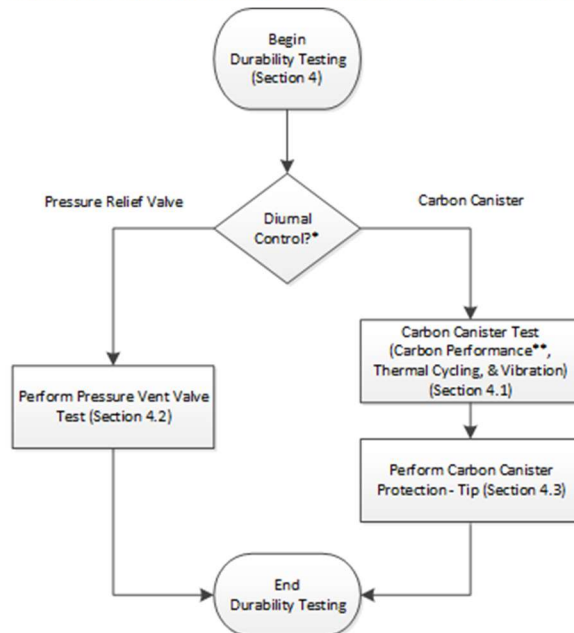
Begin Durability Testing (Section 4)

Pressure Relief Valve

Diurnal Control?*

Carbon Canister

Perform Pressure Vent Valve Test (Section 4.2)

Carbon Canister Test (Carbon Performance**, Thermal Cycling, & Vibration) (Section 4.1)

Perform Carbon Canister Protection - Tip (Section 4.3)

End Durability Testing